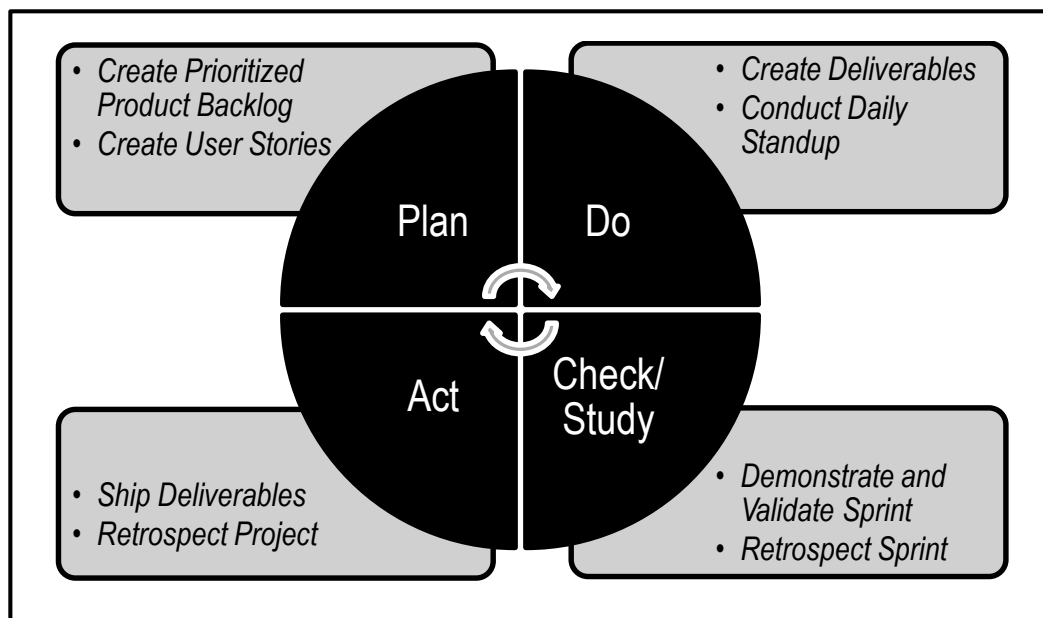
• Create Prioritized Product Backlog
• Create User Stories

• Create Deliverables
• Conduct Daily Standup

Plan

Do

Act

Check/ Study

• Ship Deliverables
• Retrospect Project

• Demonstrate and Validate Sprint
• Retrospect Sprint